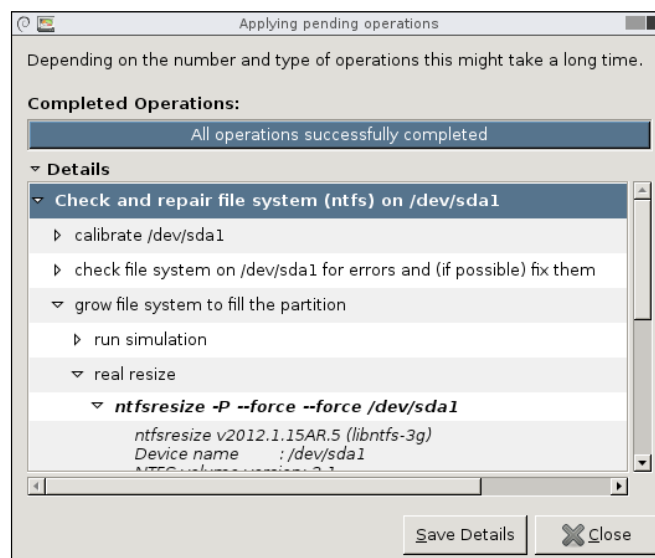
Applying pending operations

Depending on the number and type of operations this might take a long time.

Completed Operations:

All operations successfully completed

Details

Check and repair file system (ntfs) on /dev/sda1

calibrate /dev/sda1

check file system on /dev/sda1 for errors and (if possible) fix them

grow file system to fill the partition

run simulation

real resize

ntfsresize -P --force --force /dev/sda1

ntfsresize v2012.1.15AR.5 (libntfs-3g)
Device name : /dev/sda1
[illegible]

Save Details

Close